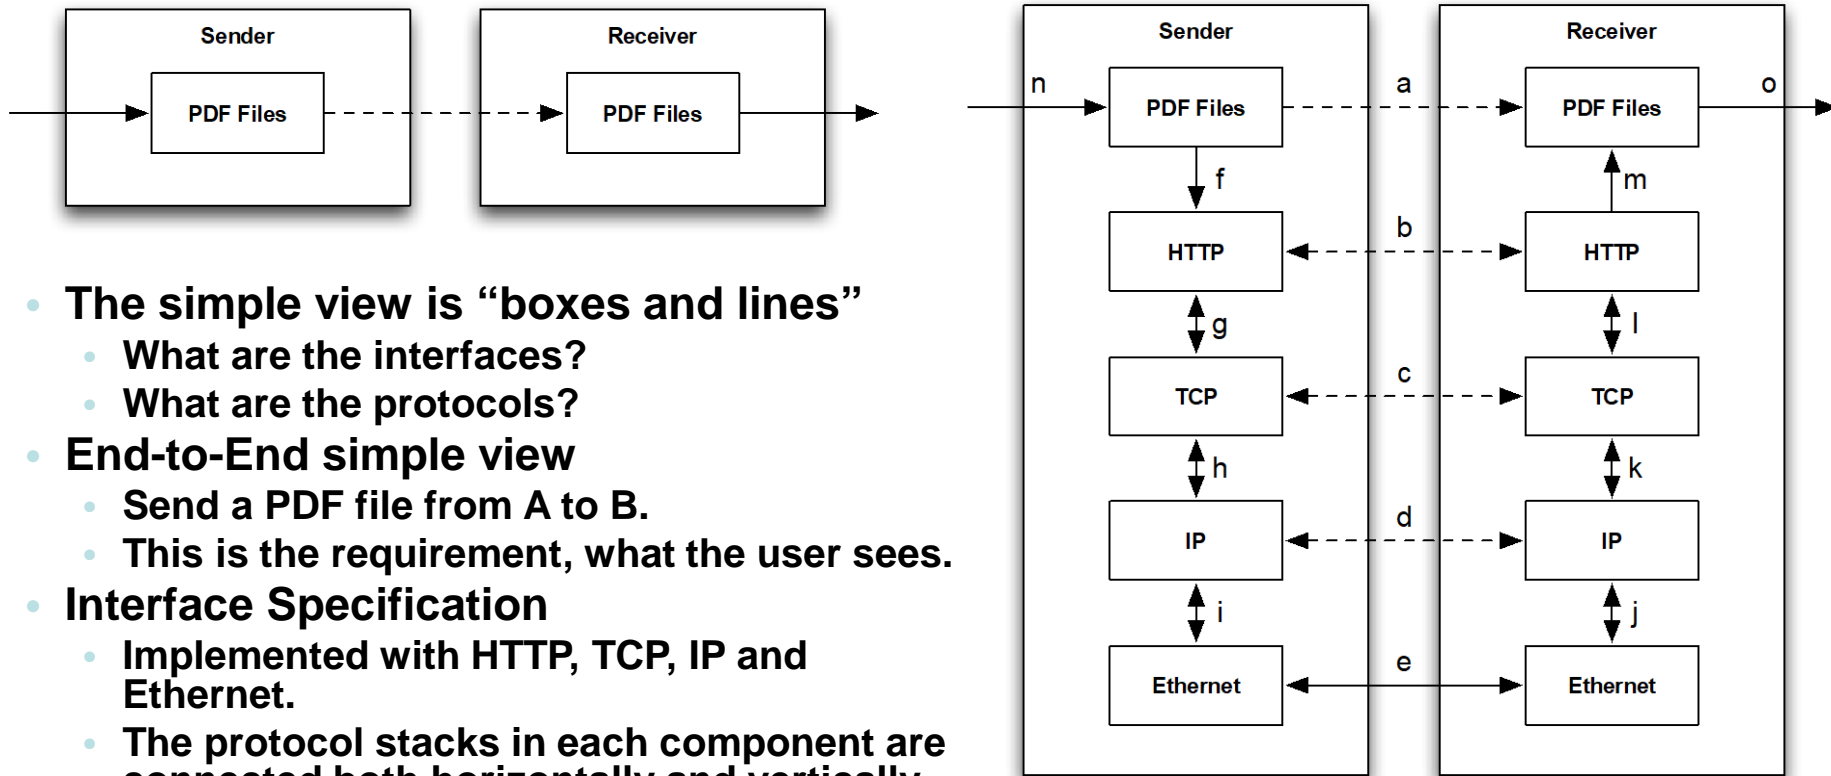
Sender

PDF Files

Receiver

PDF Files

- The simple view is “boxes and lines”
  - What are the interfaces?
  - What are the protocols?
- End-to-End simple view
  - Send a PDF file from A to B.
  - This is the requirement, what the user sees.
- Interface Specification
  - Implemented with HTTP, TCP, IP and Ethernet.
  - The protocol stacks in each component are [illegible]

Sender

n

PDF Files

f

HTTP

g

TCP

h

IP

i

Ethernet

a

b

c

d

e

Receiver

PDF Files

o

m

HTTP

l

TCP

k

IP

j

Ethernet